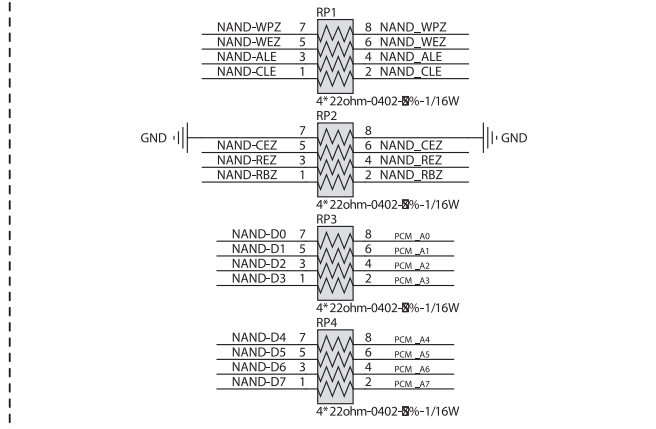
RP1
NAND-WPZ 7 8 NAND_WPZ
NAND-WEZ 5 6 NAND_WEZ
NAND-ALE 3 4 NAND_ALE
NAND-CLE 1 2 NAND_CLE
4*22ohm-0402-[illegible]%-1/16W

RP2
GND 7 8 GND
NAND-CEZ 5 6 NAND_CEZ
NAND-REZ 3 4 NAND_REZ
NAND-RBZ 1 2 NAND_RBZ
4*22ohm-0402-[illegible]%-1/16W

RP3
NAND-D0 7 8 PCM _A0
NAND-D1 5 6 PCM _A1
NAND-D2 3 4 PCM _A2
NAND-D3 1 2 PCM _A3
4*22ohm-0402-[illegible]%-1/16W

RP4
NAND-D4 7 8 PCM _A4
NAND-D5 5 6 PCM _A5
NAND-D6 3 4 PCM _A6
NAND-D7 1 2 PCM _A7
4*22ohm-0402-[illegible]%-1/16W